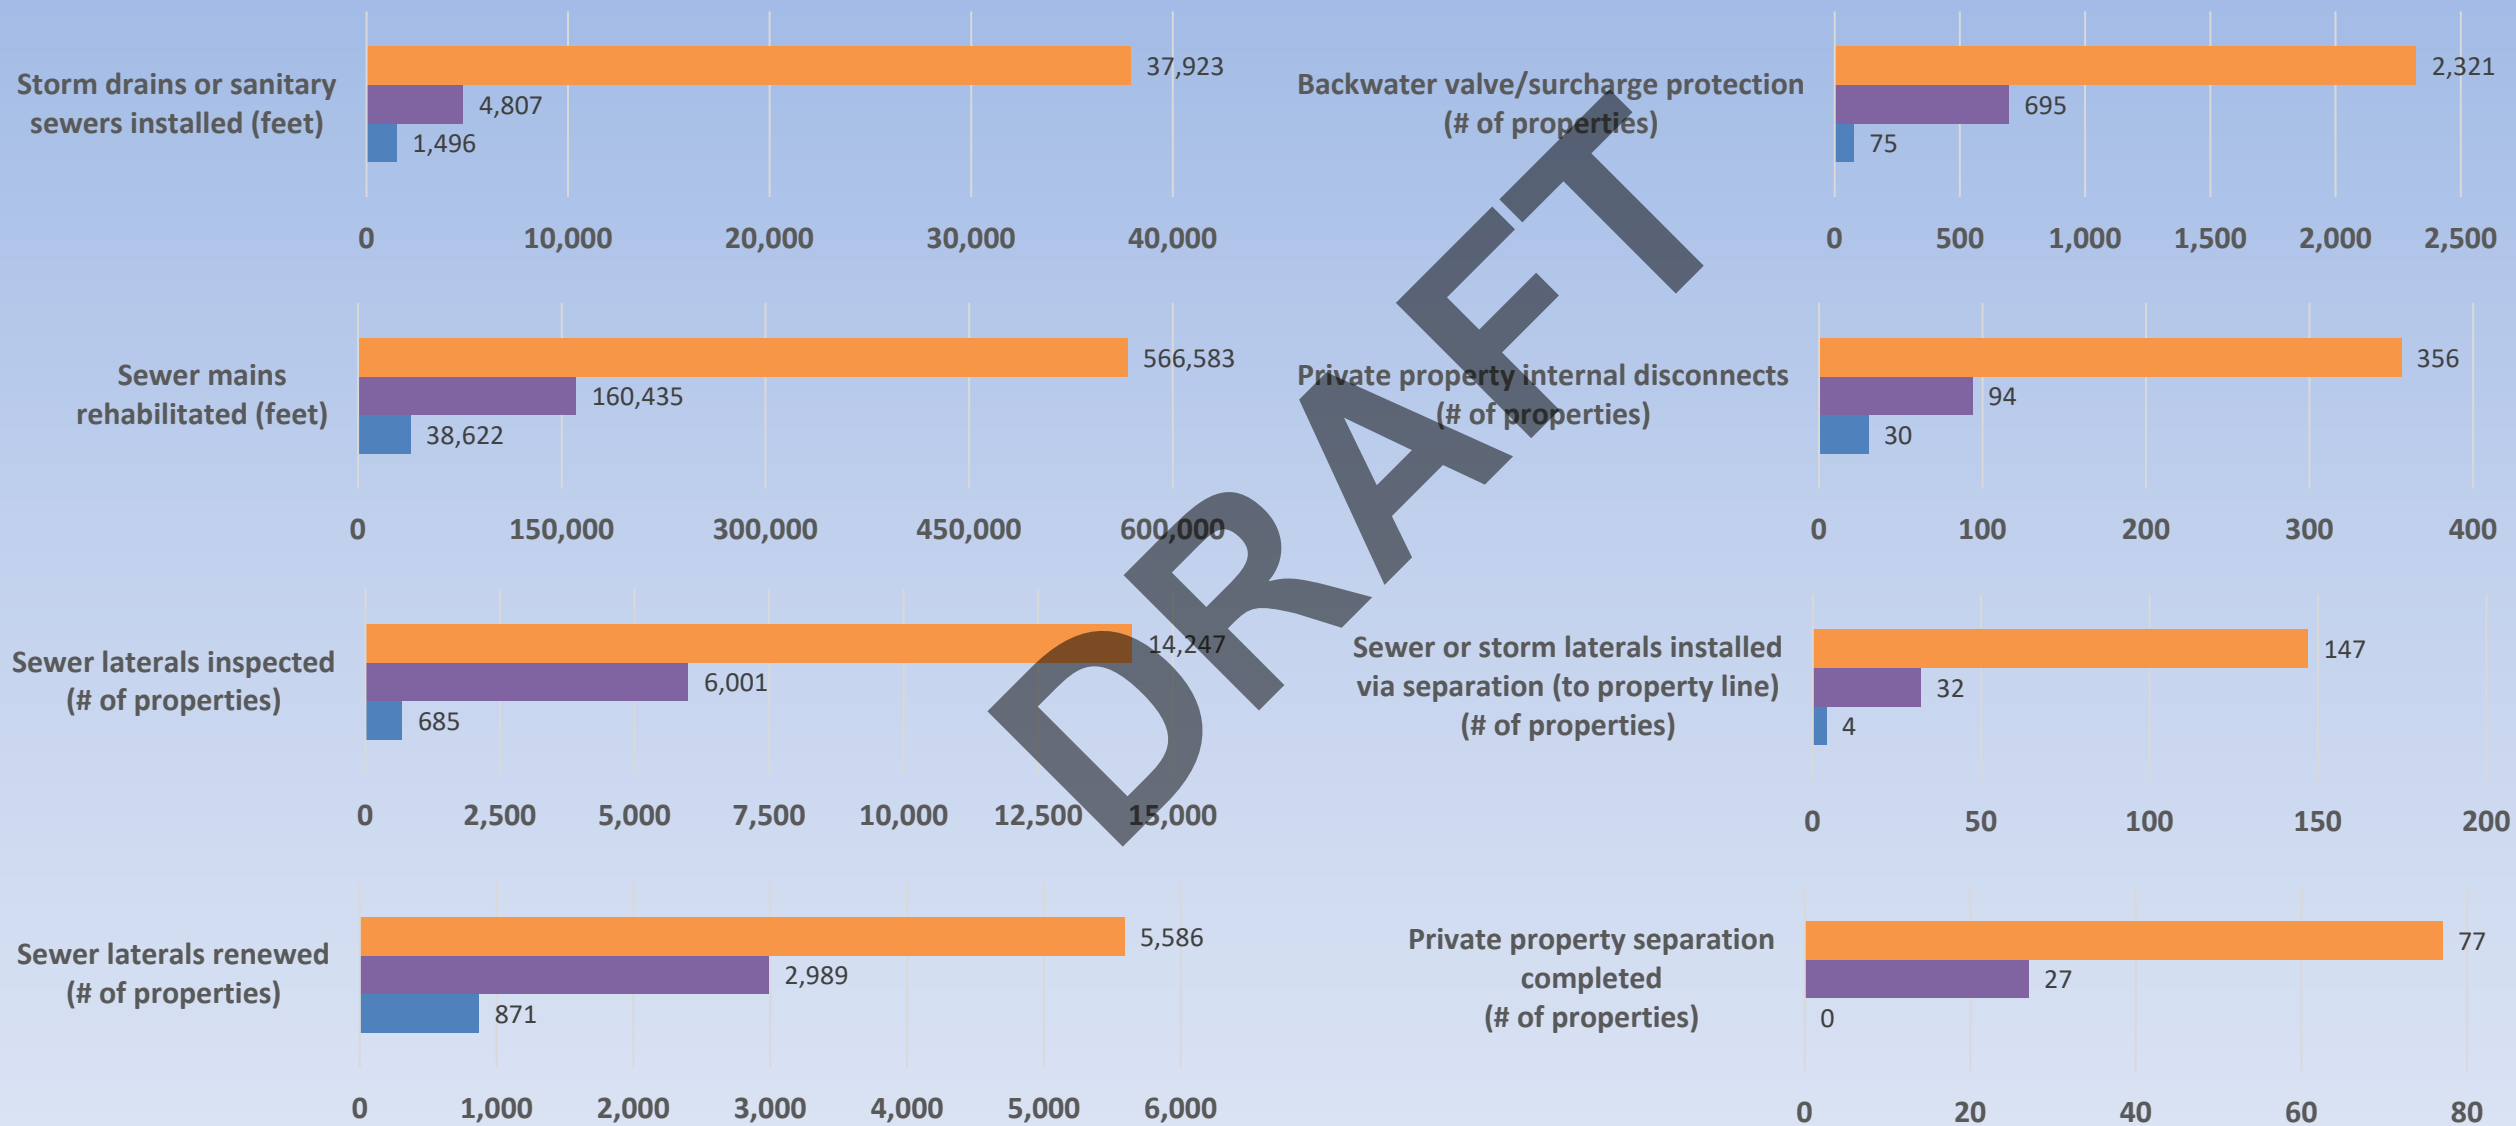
Storm drains or sanitary sewers installed (feet)

37,923
4,807
1,496

0 10,000 20,000 30,000 40,000

Backwater valve/surcharge protection (# of properties)

2,321
695
75

0 500 1,000 1,500 2,000 2,500

Sewer mains rehabilitated (feet)

566,583
160,435
38,622

0 150,000 300,000 450,000 600,000

Private property internal disconnects (# of properties)

356
94
30

0 100 200 300 400

Sewer laterals inspected (# of properties)

14,247
6,001
685

0 2,500 5,000 7,500 10,000 12,500 15,000

Sewer or storm laterals installed via separation (to property line) (# of properties)

147
32
4

0 50 100 150 200

Sewer laterals renewed (# of properties)

5,586
2,989
871

0 1,000 2,000 3,000 4,000 5,000 6,000

Private property separation completed (# of properties)

77
27
0

0 20 40 60 80

DRAFT